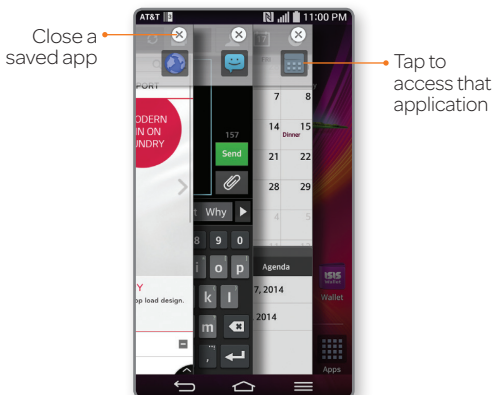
Close a saved app

Tap to access that application

AT&T

11:00 PM

PORT

ODERN
IN ON
UNDRY

Y
op load design.

157
Send

t Why

8 9 0
i o p
k l
m

7 8
14 15
Dinner
21 22
28 29

Agenda
7, 2014
2014

ISIS
Wallet

Apps